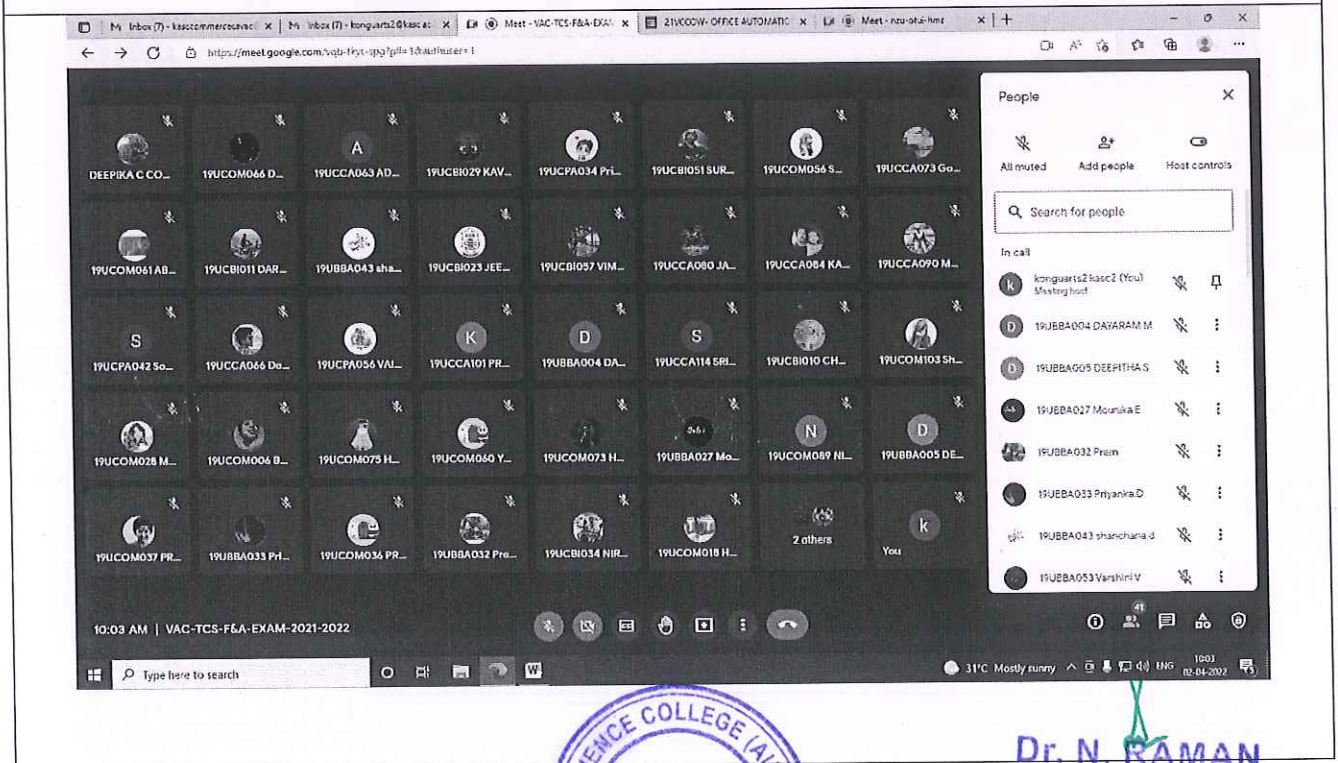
M Inbox (7) - kasccommercevac | M Inbox (7) - konguarts2@kasc.ac | Meet - VAC-TCS-F&A-EXAM | 21VCOOW- OFFICE AUTOMATIC | Meet - nzu-ohzi-hmz

https://meet.google.com/vqb-fkyt-qpg?pli=1&authuser=1

DEEPIKA C CO... 19UCOM066 D... 19UCCA063 AD... 19UCBI029 KAV... 19UCPA034 Pri... 19UCBI051 SUR... 19UCOM056 S... 19UCCA073 Go...

19UCOM061 AB... 19UCBI011 DAR... 19UBBA043 sha... 19UCBI023 JEE... 19UCBI057 VIM... 19UCCA080 JA... 19UCCA084 KA... 19UCCA090 M...

S 19UCPA042 So... 19UCCA066 Da... 19UCPA056 VAI... K 19UCCA101 PR... D 19UBBA004 DA... S 19UCCA114 SRI... 19UCBI010 CH... 19UCOM103 Sh...

19UCOM028 M... 19UCOM006 B... 19UCOM075 H... 19UCOM060 Y... 19UCOM073 H... 19UBBA027 Mo... N 19UCOM089 NI... D 19UBBA005 DE...

19UCOM037 PR... 19UBBA033 Pri... 19UCOM036 PR... 19UBBA032 Pre... 19UCBI034 NIR... 19UCOM018 H... 2 others k You

People
All muted Add people Host controls
Search for people
In call
konguarts2 kasc2 (You) Meeting host
19UBBA004 DAYARAM M
19UBBA005 DEEPITHA S
19UBBA027 Mounika E
19UBBA032 Prem
19UBBA033 Priyanka D
19UBBA043 shanchana d
19UBBA053 Varshini V

10:03 AM | VAC-TCS-F&A-EXAM-2021-2022

41

Type here to search

31°C Mostly sunny ENG 10:03 02-04-2022

COLLEGE

Dr. N. RAMAN